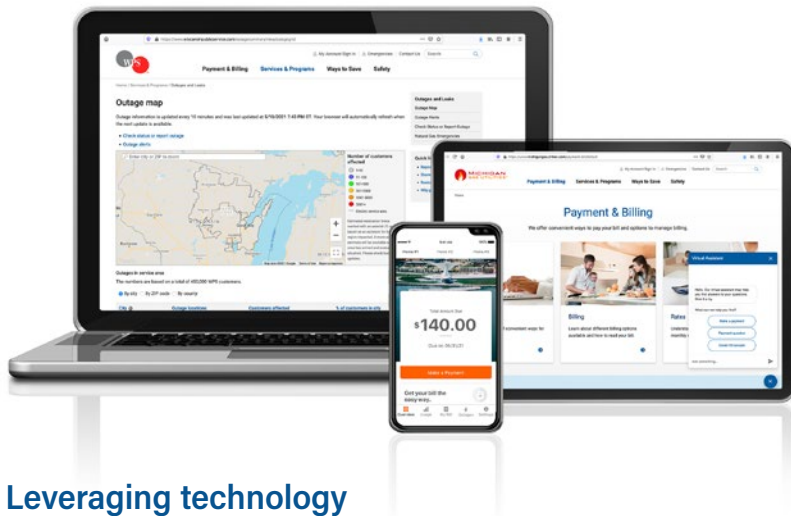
WPS

My Account Sign In | Emergencies | Contact Us | Search

Payment & Billing | Services & Programs | Ways to Save | Safety

Outage map

Outage information is updated every 15 minutes and was last updated at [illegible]. Your browser will automatically refresh when the next update is available.

Check status or report outage

Outage alerts

Number of customers affected

Outages in service area

Outages and Leaks

Outage Map

Outage Alerts

Check Status or Report Outage

Natural Gas Emergencies

MICHIGAN GAS UTILITIES

My Account Sign In | Emergencies | Contact Us

Payment & Billing | Services & Programs | Ways to Save | Safety

Payment & Billing

We offer convenient ways to pay your bill and options to manage billing.

Billing

Learn about different billing options available and how to read your bill.

Rates

Virtual Assistant

Total Amount Due

$140.00

Make a Payment

Get your bill the easy way.

Leveraging technology